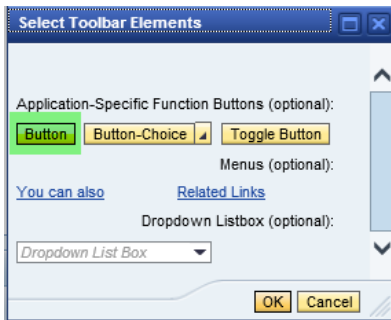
Select Toolbar Elements

Application-Specific Function Buttons (optional):

Button Button-Choice Toggle Button

Menus (optional):

You can also Related Links

Dropdown Listbox (optional):

Dropdown List Box

OK Cancel